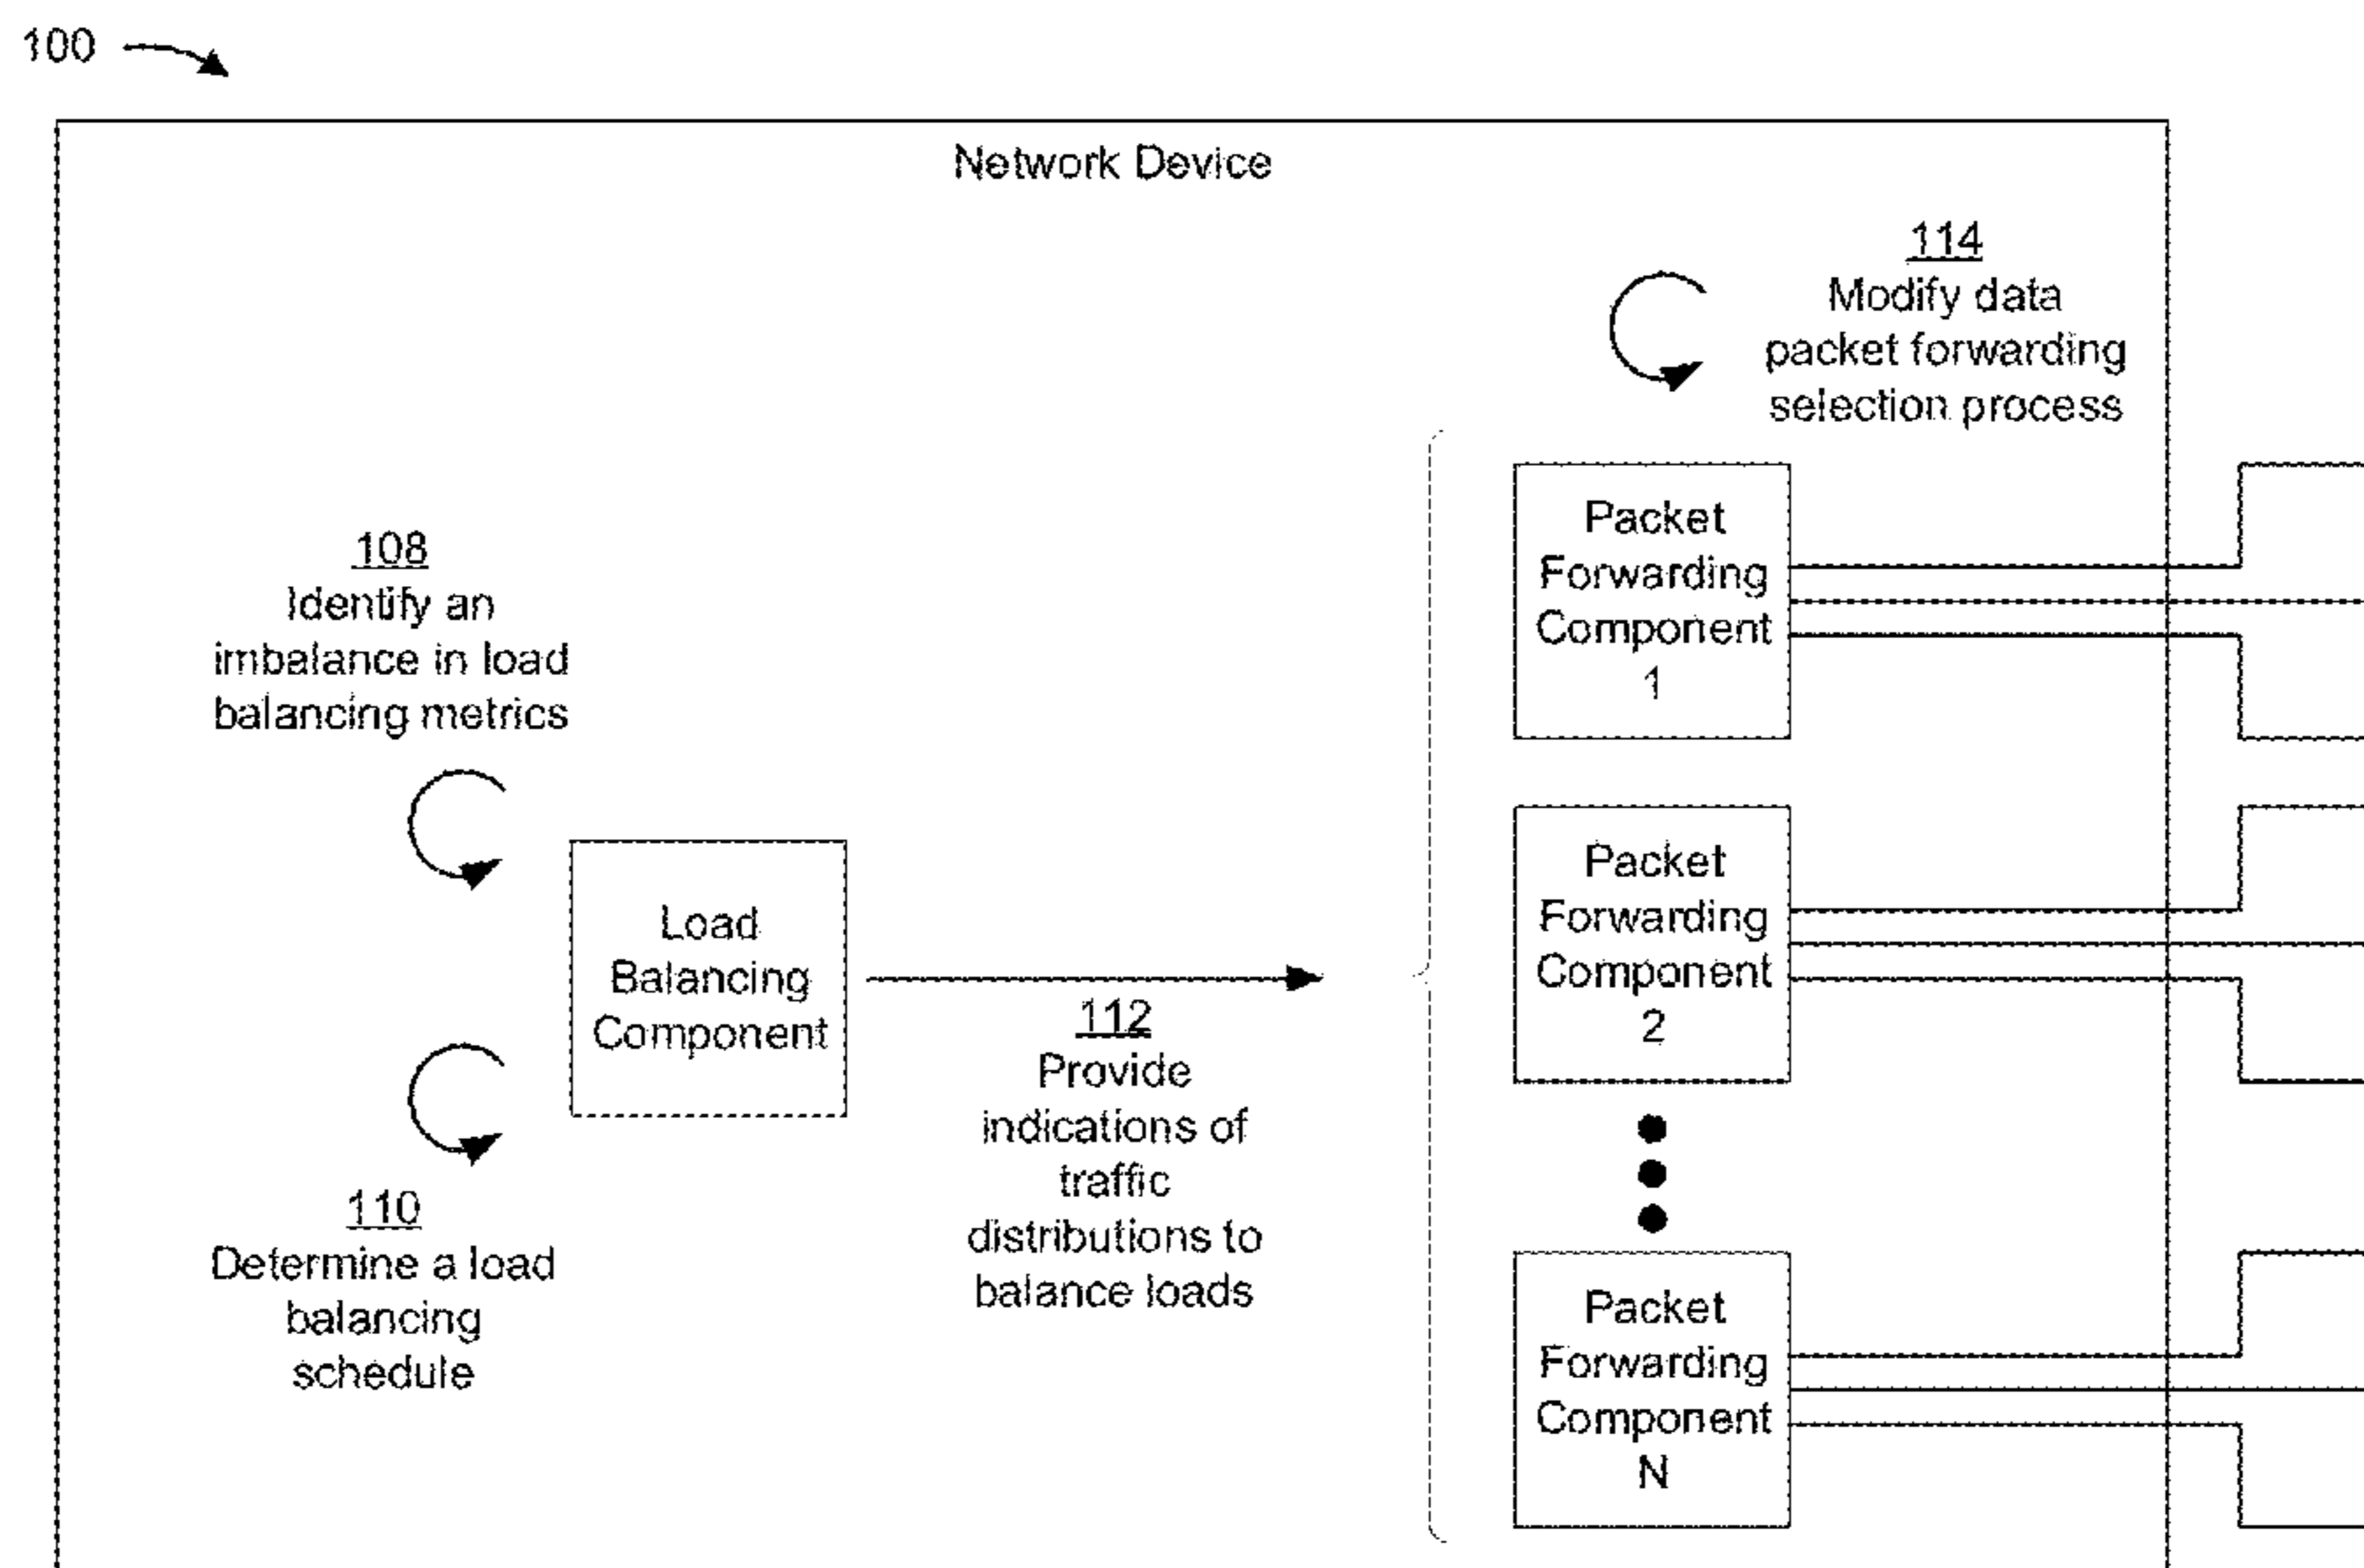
100

Network Device

114
Modify data packet forwarding selection process

108
Identify an imbalance in load balancing metrics

110
Determine a load balancing schedule

Load Balancing Component

112
Provide indications of traffic distributions to balance loads

Packet Forwarding Component 1

Packet Forwarding Component 2

Packet Forwarding Component N